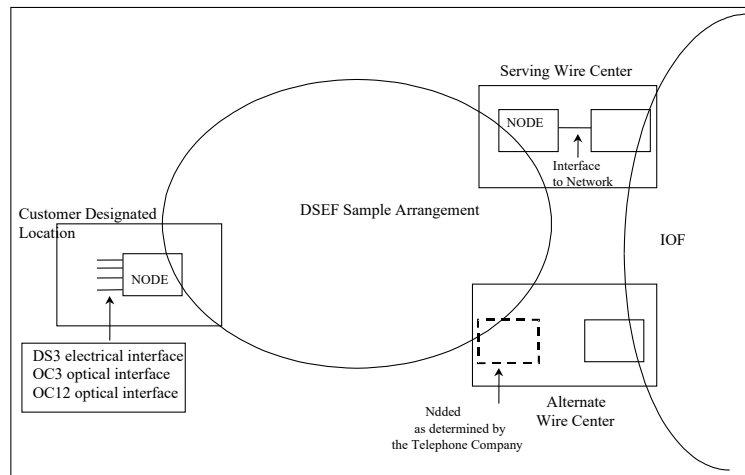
Serving Wire Center

NODE

Interface to Network

DSEF Sample Arrangement

Customer Designated Location

NODE

IOF

DS3 electrical interface
OC3 optical interface
OC12 optical interface

Ndded as determined by the Telephone Company

Alternate Wire Center